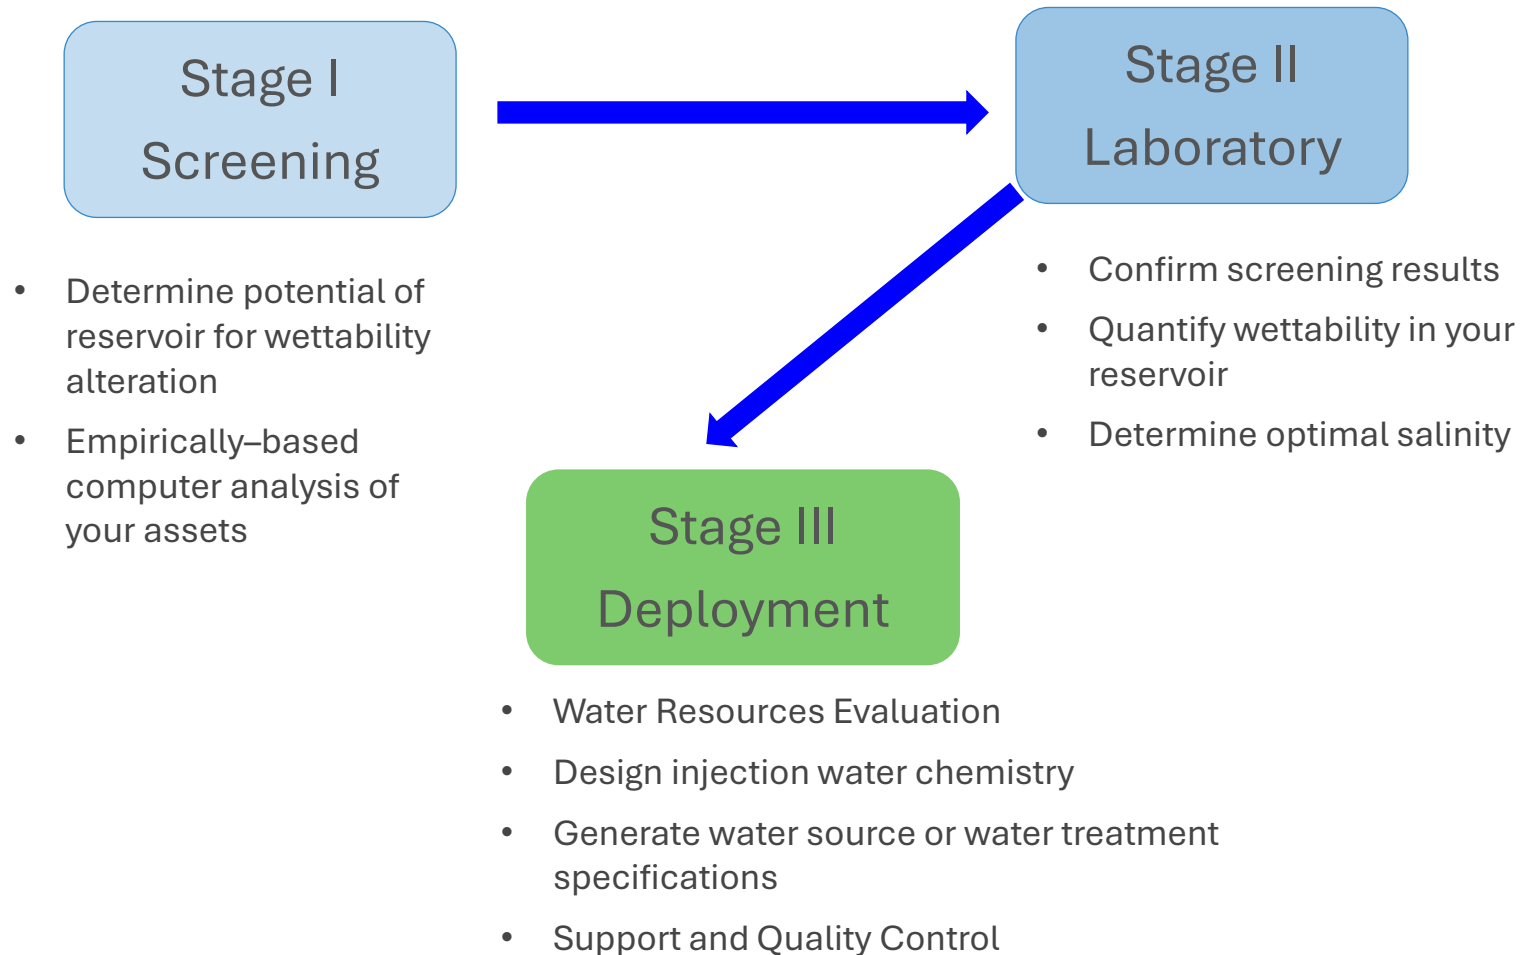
Stage I
Screening

- Determine potential of reservoir for wettability alteration
- Empirically–based computer analysis of your assets

Stage II
Laboratory

- Confirm screening results
- Quantify wettability in your reservoir
- Determine optimal salinity

Stage III
Deployment

- Water Resources Evaluation
- Design injection water chemistry
- Generate water source or water treatment specifications
- Support and Quality Control